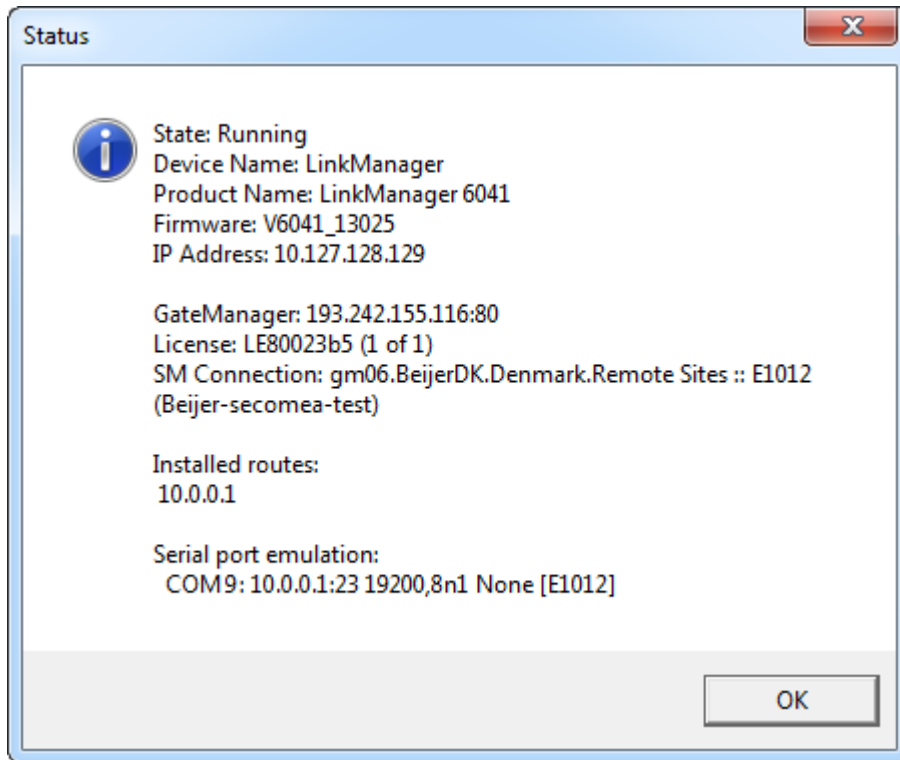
Status

State: Running
Device Name: LinkManager
Product Name: LinkManager 6041
Firmware: V6041_13025
IP Address: 10.127.128.129

GateManager: 193.242.155.116:80
License: LE80023b5 (1 of 1)
SM Connection: gm06.BeijerDK.Denmark.Remote Sites :: E1012 (Beijer-secomea-test)

Installed routes:
10.0.0.1

Serial port emulation:
COM9: 10.0.0.1:23 19200,8n1 None [E1012]

OK